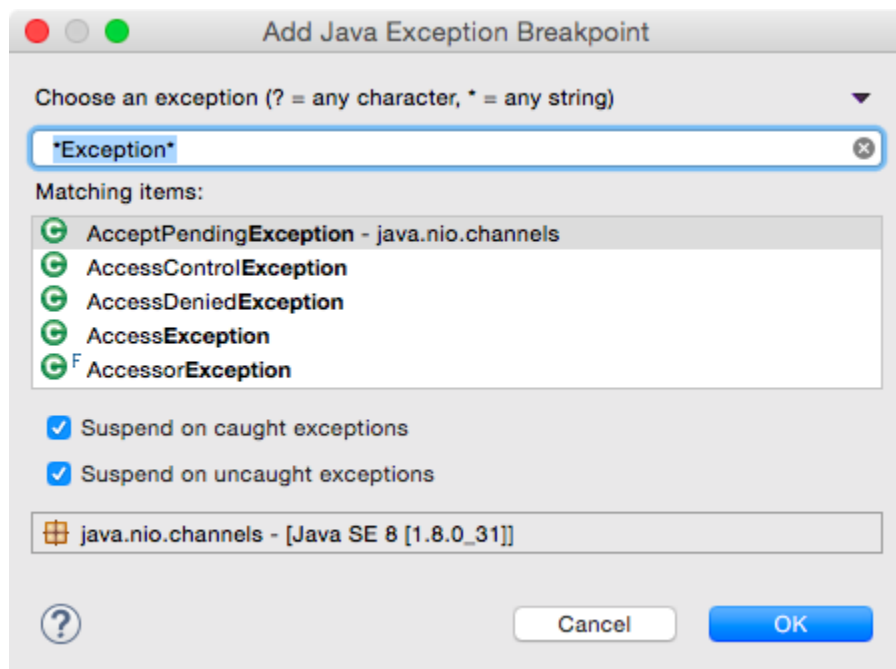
Add Java Exception Breakpoint

Choose an exception (? = any character, * = any string)

*Exception*

Matching items:

AcceptPendingException - java.nio.channels
AccessControlException
AccessDeniedException
AccessException
AccessorException

Suspend on caught exceptions

Suspend on uncaught exceptions

java.nio.channels - [Java SE 8 [1.8.0_31]]

Cancel
OK